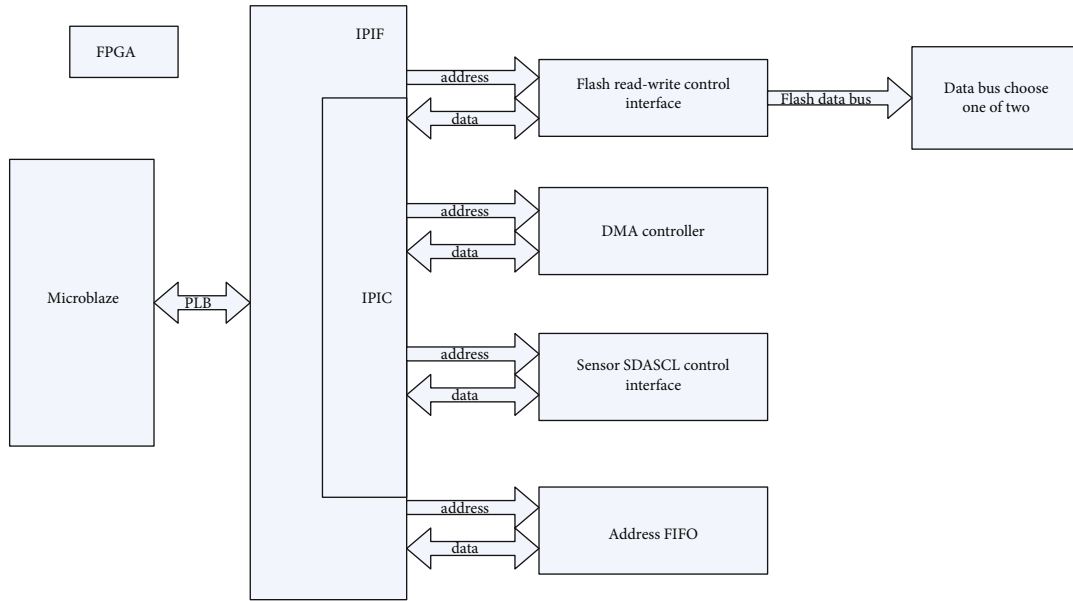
FPGA

IPIF

address

Flash read-write control interface

Flash data bus

Data bus choose one of two

data

address

DMA controller

data

Microblaze

PLB

IPIC

address

Sensor SDASCL control interface

data

address

Address FIFO

data